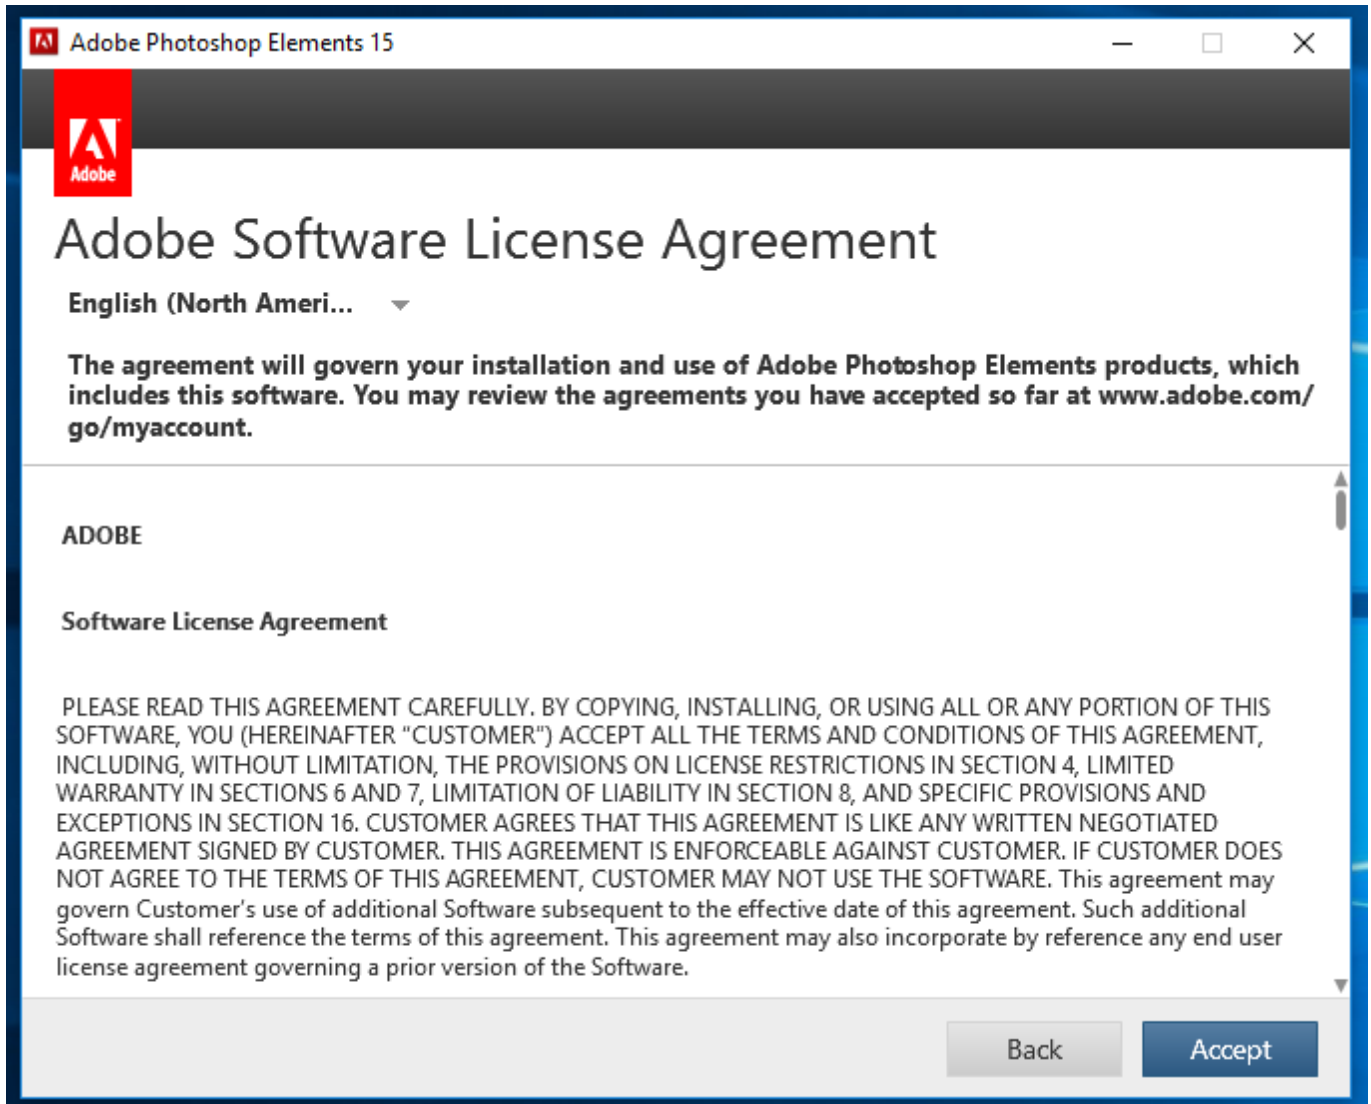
Adobe Photoshop Elements 15

Adobe

Adobe Software License Agreement

English (North Ameri...

The agreement will govern your installation and use of Adobe Photoshop Elements products, which includes this software. You may review the agreements you have accepted so far at www.adobe.com/go/myaccount.

ADOBE

Software License Agreement

PLEASE READ THIS AGREEMENT CAREFULLY. BY COPYING, INSTALLING, OR USING ALL OR ANY PORTION OF THIS SOFTWARE, YOU (HEREINAFTER "CUSTOMER") ACCEPT ALL THE TERMS AND CONDITIONS OF THIS AGREEMENT, INCLUDING, WITHOUT LIMITATION, THE PROVISIONS ON LICENSE RESTRICTIONS IN SECTION 4, LIMITED WARRANTY IN SECTIONS 6 AND 7, LIMITATION OF LIABILITY IN SECTION 8, AND SPECIFIC PROVISIONS AND EXCEPTIONS IN SECTION 16. CUSTOMER AGREES THAT THIS AGREEMENT IS LIKE ANY WRITTEN NEGOTIATED AGREEMENT SIGNED BY CUSTOMER. THIS AGREEMENT IS ENFORCEABLE AGAINST CUSTOMER. IF CUSTOMER DOES NOT AGREE TO THE TERMS OF THIS AGREEMENT, CUSTOMER MAY NOT USE THE SOFTWARE. This agreement may govern Customer's use of additional Software subsequent to the effective date of this agreement. Such additional Software shall reference the terms of this agreement. This agreement may also incorporate by reference any end user license agreement governing a prior version of the Software.

Back

Accept